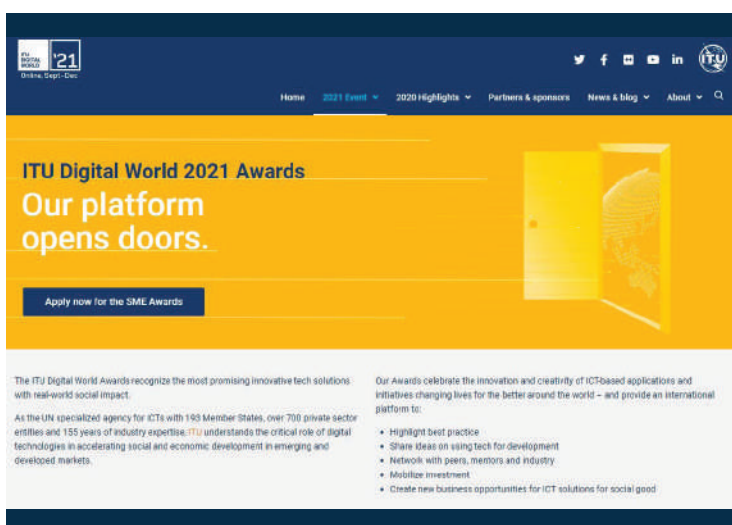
ITU DIGITAL WORLD '21
Online, Sept - Dec

ITU

Home 2021 Event 2020 Highlights Partners & sponsors News & blog About

ITU Digital World 2021 Awards
Our platform opens doors.

Apply now for the SME Awards

The ITU Digital World Awards recognize the most promising innovative tech solutions with real-world social impact.

As the UN specialized agency for ICTs with 193 Member States, over 700 private sector entities and 155 years of industry expertise, ITU understands the critical role of digital technologies in accelerating social and economic development in emerging and developed markets.

Our Awards celebrate the innovation and creativity of ICT-based applications and initiatives changing lives for the better around the world – and provide an international platform to:

- Highlight best practice
- Share ideas on using tech for development
- Network with peers, mentors and industry
- Mobilize investment
- Create new business opportunities for ICT solutions for social good